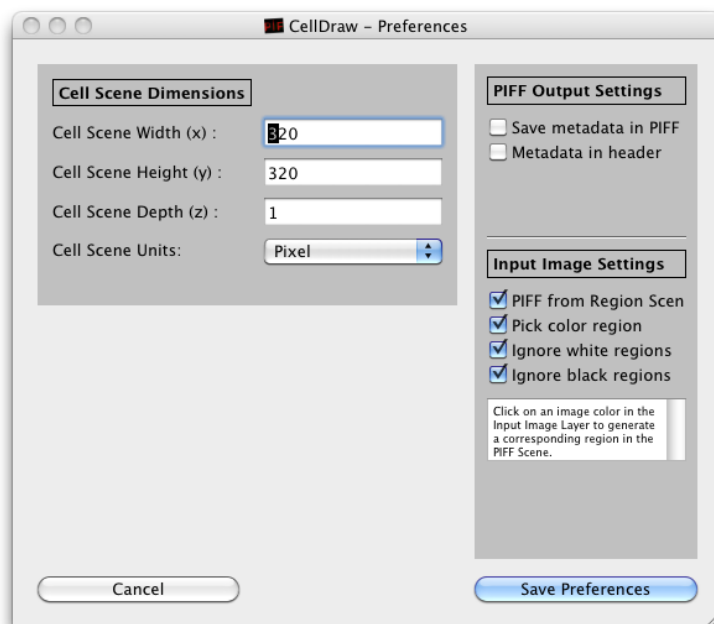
CellDraw - Preferences

Cell Scene Dimensions

Cell Scene Width (x) : 320

Cell Scene Height (y) : 320

Cell Scene Depth (z) : 1

Cell Scene Units: Pixel

PIFF Output Settings

Save metadata in PIFF

Metadata in header

Input Image Settings

PIFF from Region Scen

Pick color region

Ignore white regions

Ignore black regions

Click on an image color in the Input Image Layer to generate a corresponding region in the PIFF Scene.

Cancel

Save Preferences